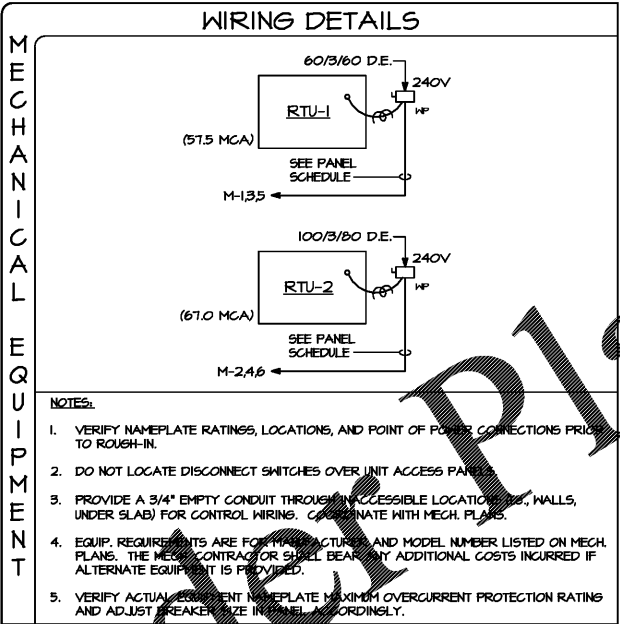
WIRING DETAILS

MECHANICAL EQUIPMENT

60/3/60 D.E.

240V

4

WP

RTU-1

(57.5 MCA)

SEE PANEL SCHEDULE

M-1,3,5

100/3/80 D.E.

240V

4

WP

RTU-2

(67.0 MCA)

SEE PANEL SCHEDULE

M-2,4,6

NOTES:

1. VERIFY NAMEPLATE RATINGS, LOCATIONS, AND POINT OF POWER CONNECTIONS PRIOR TO ROUGH-IN.

2. DO NOT LOCATE DISCONNECT SWITCHES OVER UNIT ACCESS PANELS.

3. PROVIDE A 3/4" EMPTY CONDUIT THROUGH INACCESSIBLE LOCATIONS (I.E., WALLS, UNDER SLAB) FOR CONTROL WIRING. COORDINATE WITH MECH. PLANS.

4. EQUIP. REQUIREMENTS ARE FOR MANUFACTURER AND MODEL NUMBER LISTED ON MECH. PLANS. THE MECH. CONTRACTOR SHALL BEAR ANY ADDITIONAL COSTS INCURRED IF ALTERNATE EQUIPMENT IS PROVIDED.

5. VERIFY ACTUAL EQUIPMENT NAMEPLATE MAXIMUM OVERCURRENT PROTECTION RATING AND ADJUST BREAKER SIZE IN PANEL ACCORDINGLY.

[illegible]